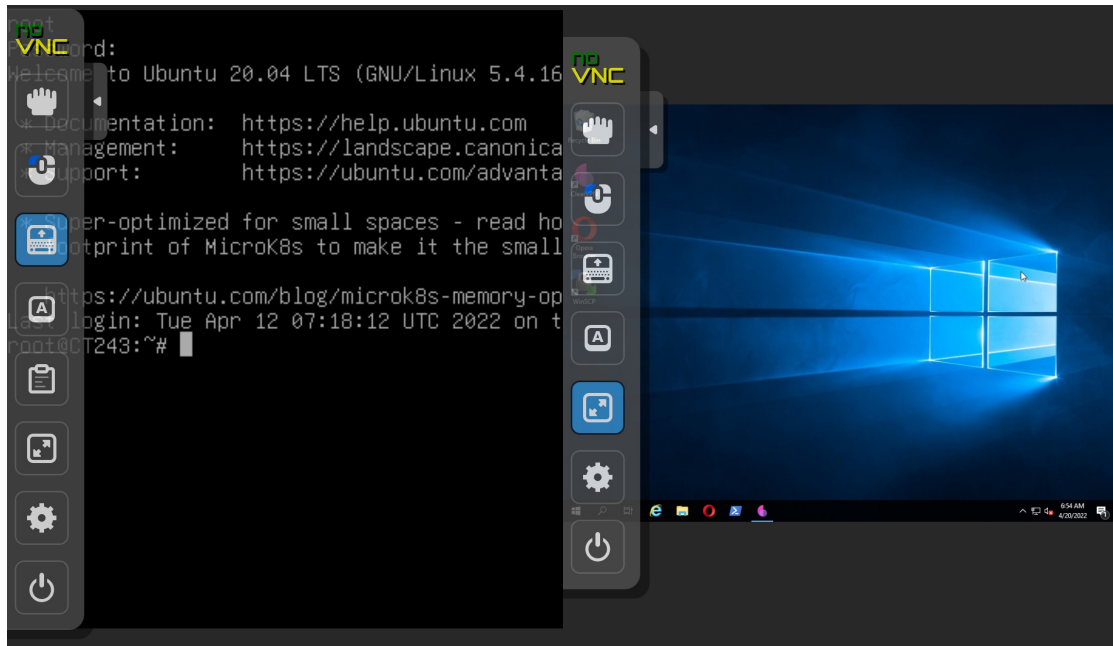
noVNC

root
Password:
Welcome to Ubuntu 20.04 LTS (GNU/Linux 5.4.16

* Documentation: https://help.ubuntu.com
* Management: https://landscape.canonica
* Support: https://ubuntu.com/advanta

* Super-optimized for small spaces - read ho
footprint of MicroK8s to make it the small

https://ubuntu.com/blog/microk8s-memory-op
Last login: Tue Apr 12 07:18:12 UTC 2022 on t
root@CT243:~#

noVNC

6:54 AM
4/20/2022